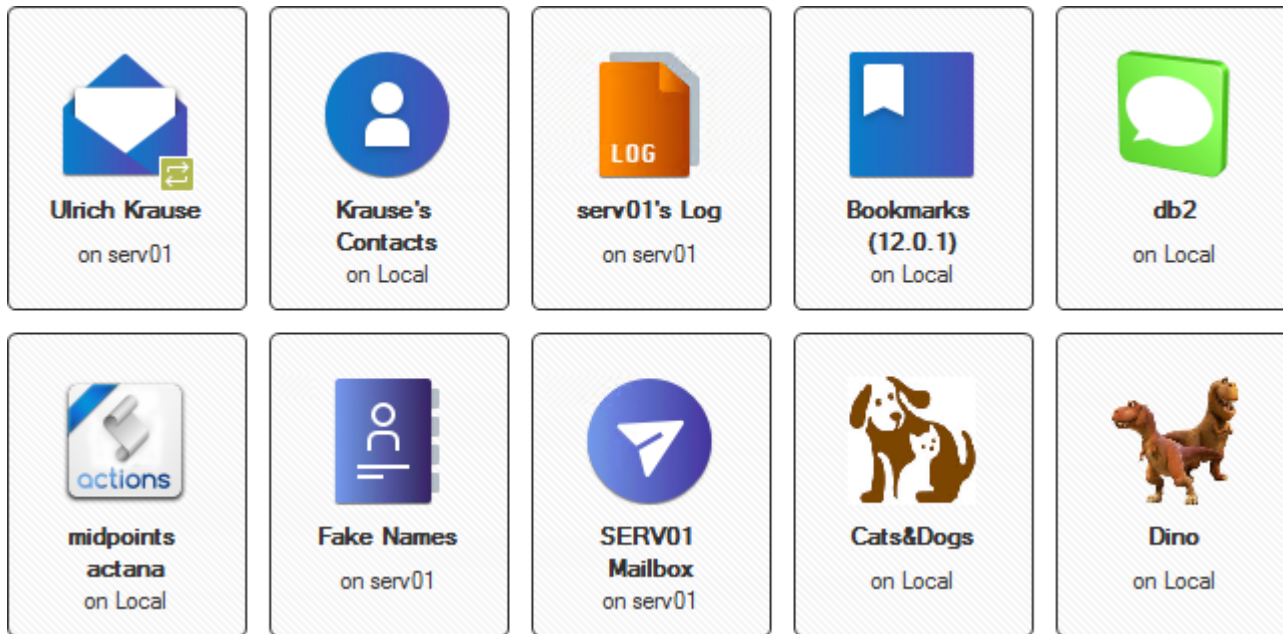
Ulrich Krause
on serv01

Krause's Contacts
on Local

LOG
serv01's Log
on serv01

Bookmarks (12.0.1)
on Local

db2
on Local

actions
midpoints actana
on Local

Fake Names
on serv01

SERV01 Mailbox
on serv01

Cats&Dogs
on Local

Dino
on Local